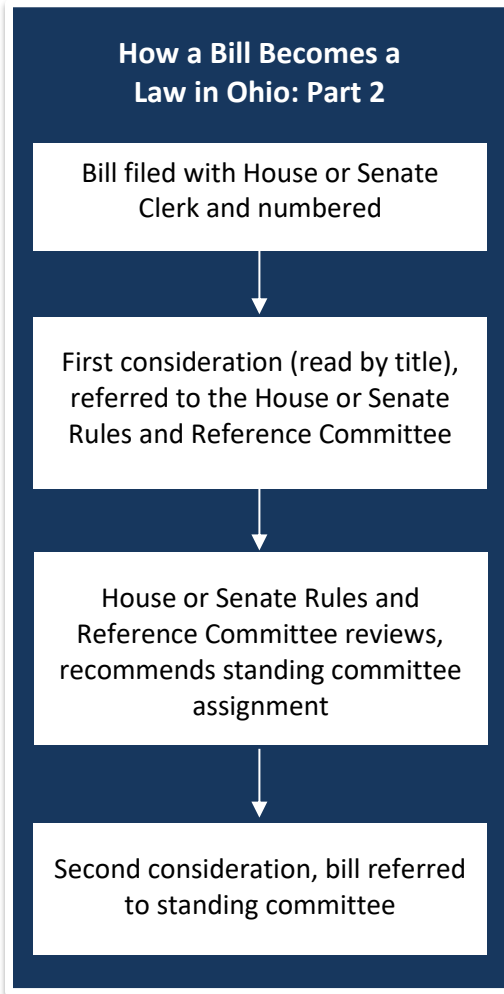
How a Bill Becomes a Law in Ohio: Part 2

Bill filed with House or Senate Clerk and numbered

First consideration (read by title), referred to the House or Senate Rules and Reference Committee

House or Senate Rules and Reference Committee reviews, recommends standing committee assignment

Second consideration, bill referred to standing committee